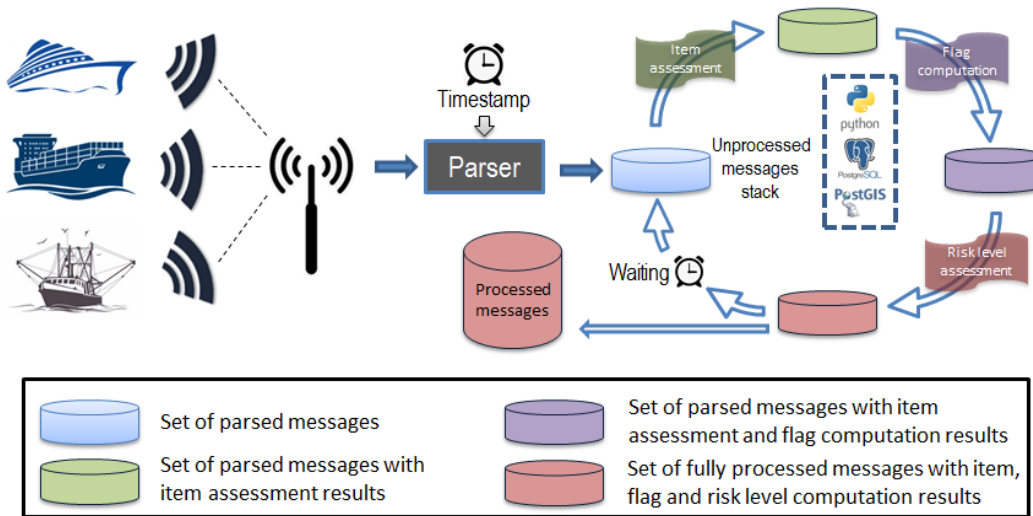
Timestamp

Parser

Item assessment

Flag computation

python

PostgreSQL

PostGIS

Unprocessed messages stack

Risk level assessment

Waiting

Processed messages

Set of parsed messages

Set of parsed messages with item assessment results

Set of parsed messages with item assessment and flag computation results

Set of fully processed messages with item, flag and risk level computation results